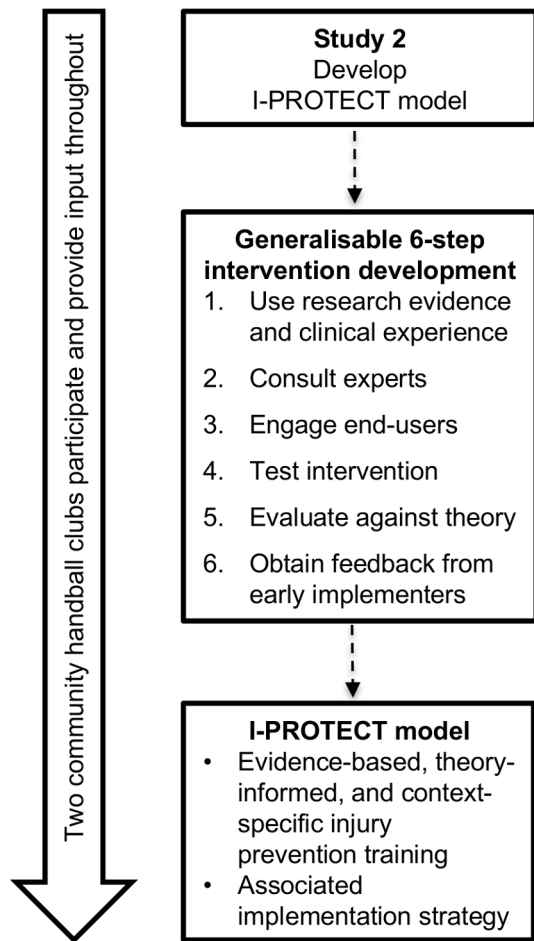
Two community handball clubs participate and provide input throughout

**Study 2**
Develop
I-PROTECT model

**Generalisable 6-step intervention development**
1. Use research evidence and clinical experience
2. Consult experts
3. Engage end-users
4. Test intervention
5. Evaluate against theory
6. Obtain feedback from early implementers

**I-PROTECT model**
- Evidence-based, theory-informed, and context-specific injury prevention training
- Associated implementation strategy